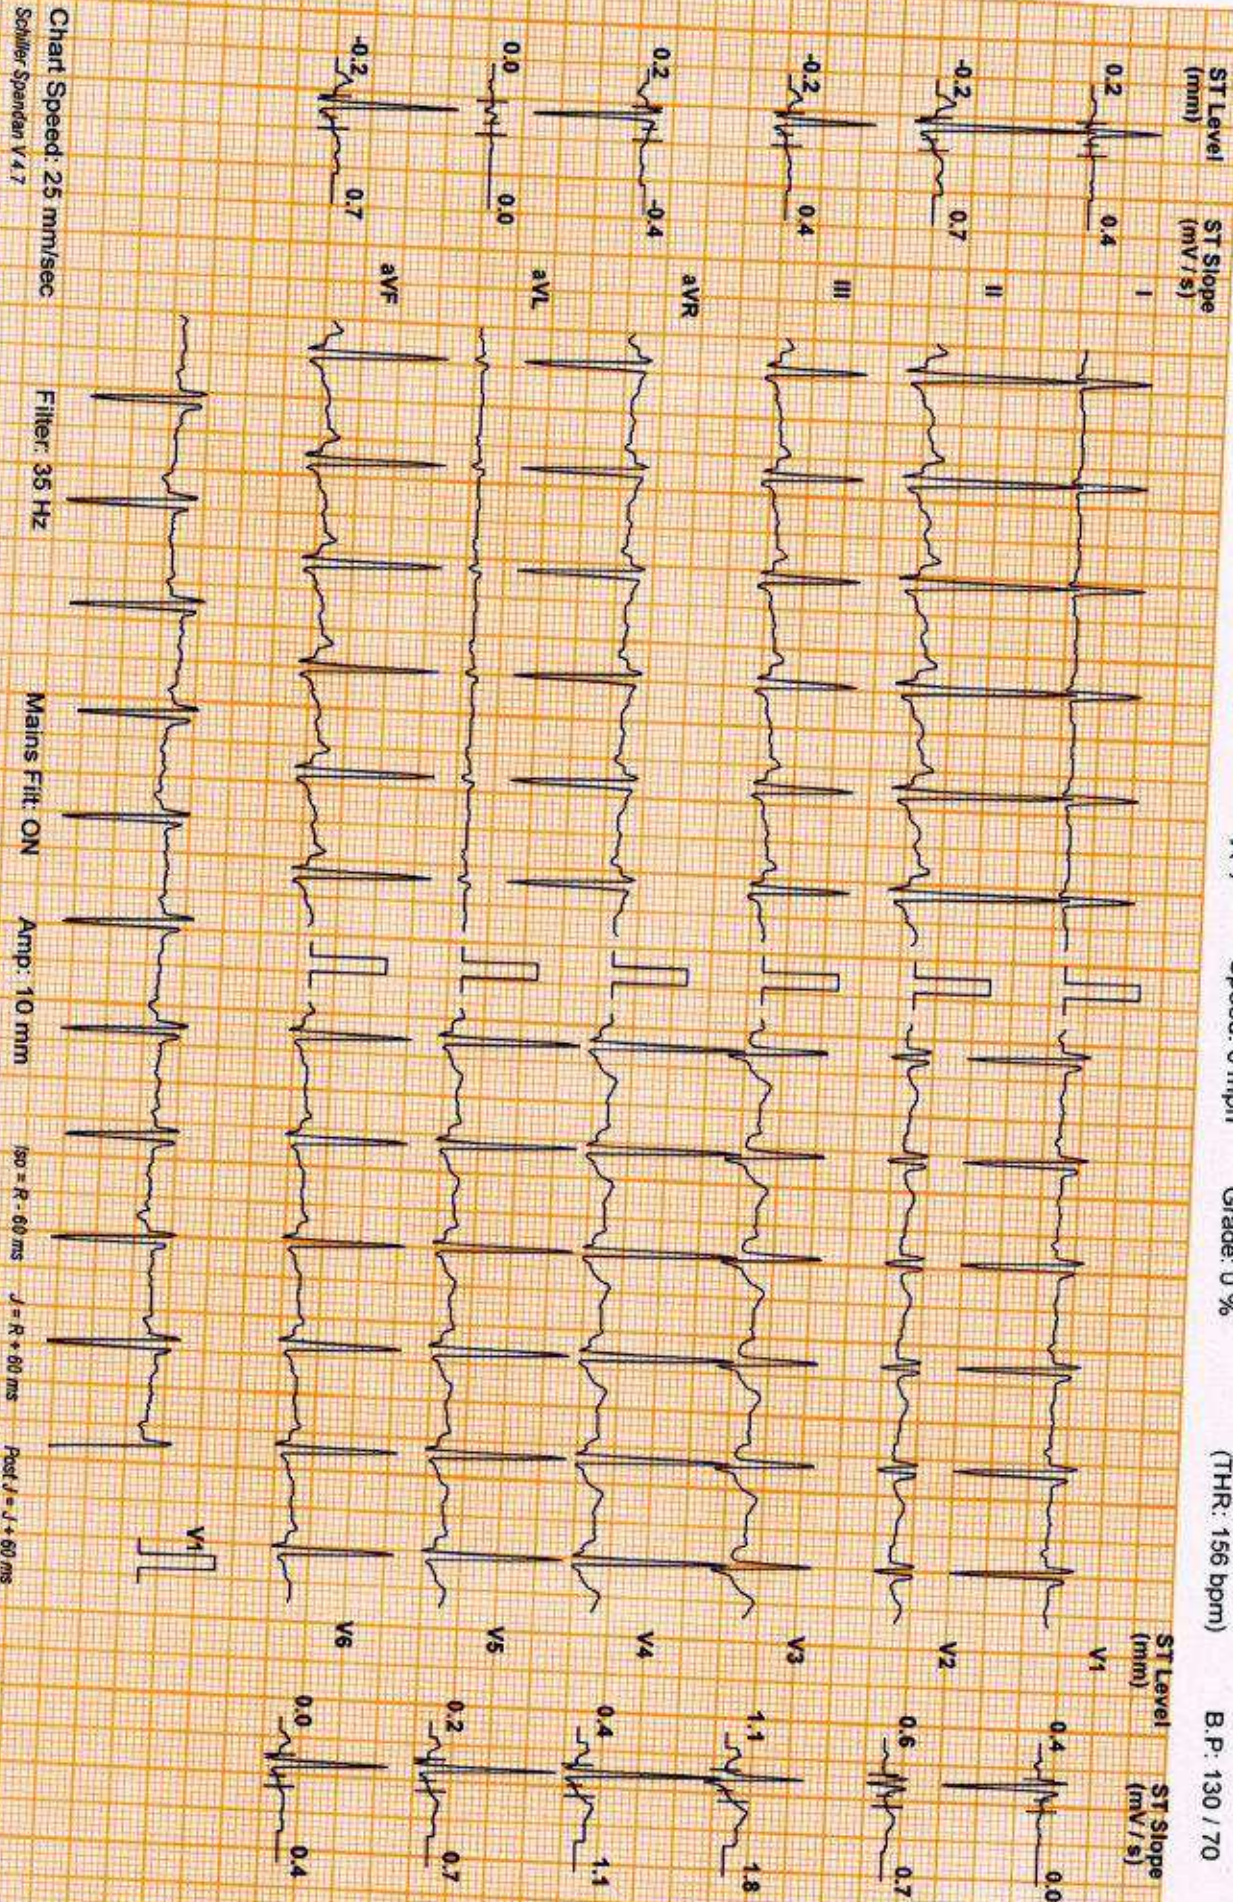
ST Level (mm) ST Slope (mV / s)
0.2 0.4 I
-0.2 0.7 II
-0.2 0.4 III
0.2 -0.4 aVR
0.0 0.0 aVL
-0.2 0.7 aVF

Speed: 0 mph Grade: 0 % (THR: 156 bpm) B.P: 130 / 70

ST Level (mm) ST Slope (mV / s)
V1 0.4 0.0
V2 0.6 0.7
V3 1.1 1.8
V4 0.4 1.1
V5 0.2 0.7
V6 0.0 0.4

V1

Chart Speed: 25 mm/sec Filter: 35 Hz Mains Filt: ON Amp: 10 mm iso = R - 60 ms J = R + 60 ms Post J = J + 60 ms
Schiller Spandan V 4.7